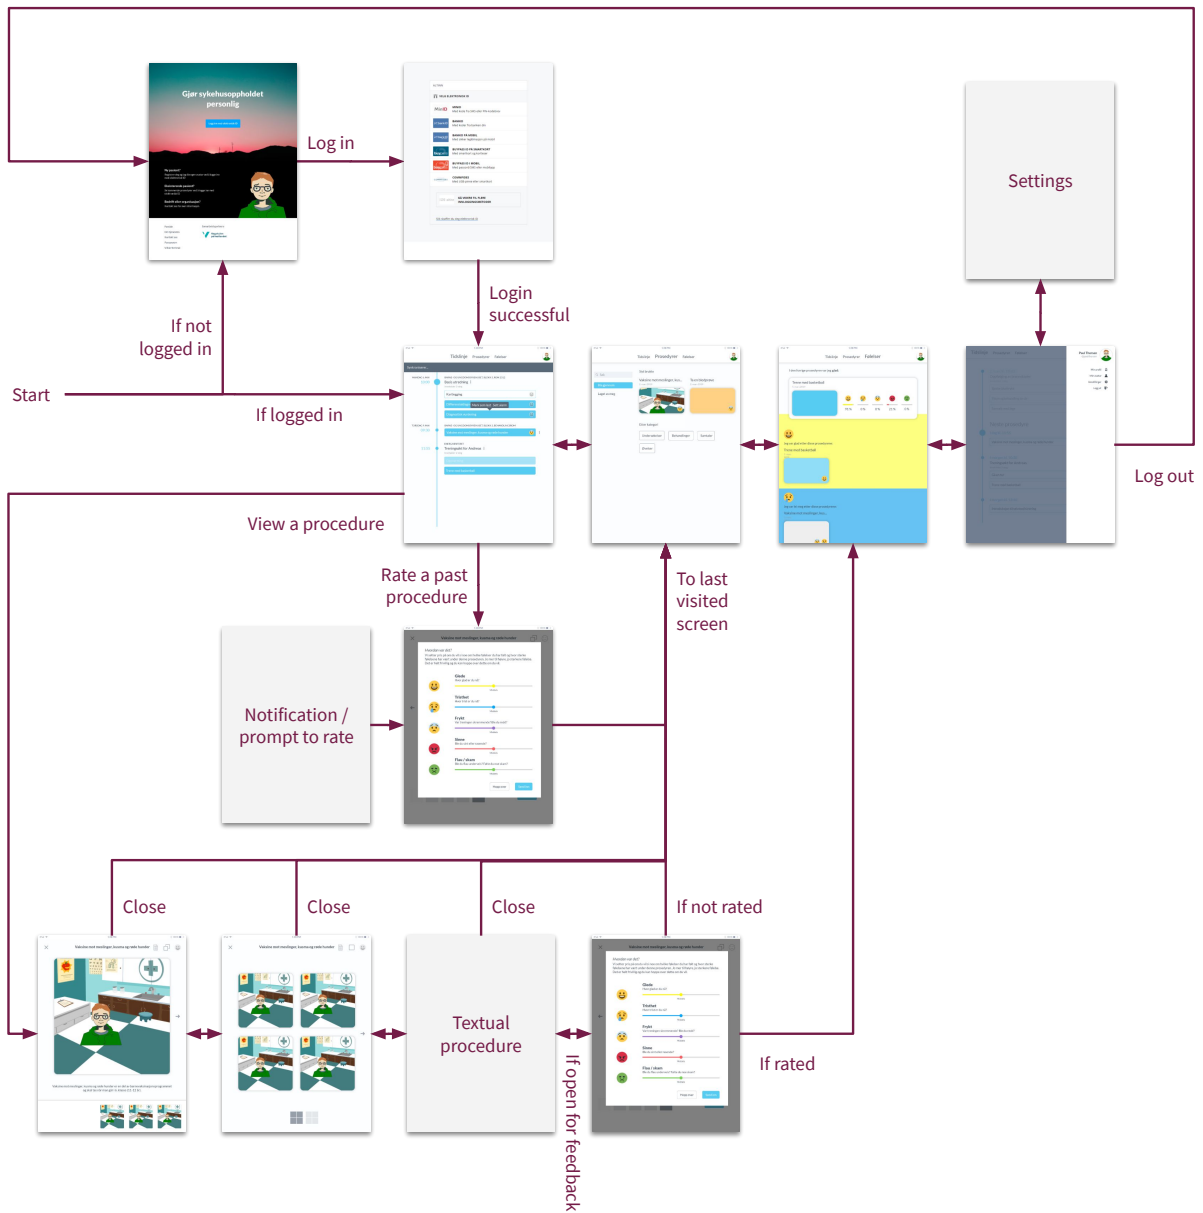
Gjør sykehusoppholdet personlig

Log in

Settings

Login successful

If not logged in

Start

If logged in

Log out

View a procedure

Rate a past procedure

To last visited screen

Notification / prompt to rate

Close

Close

Close

If not rated

Textual procedure

If rated

If open for feedback